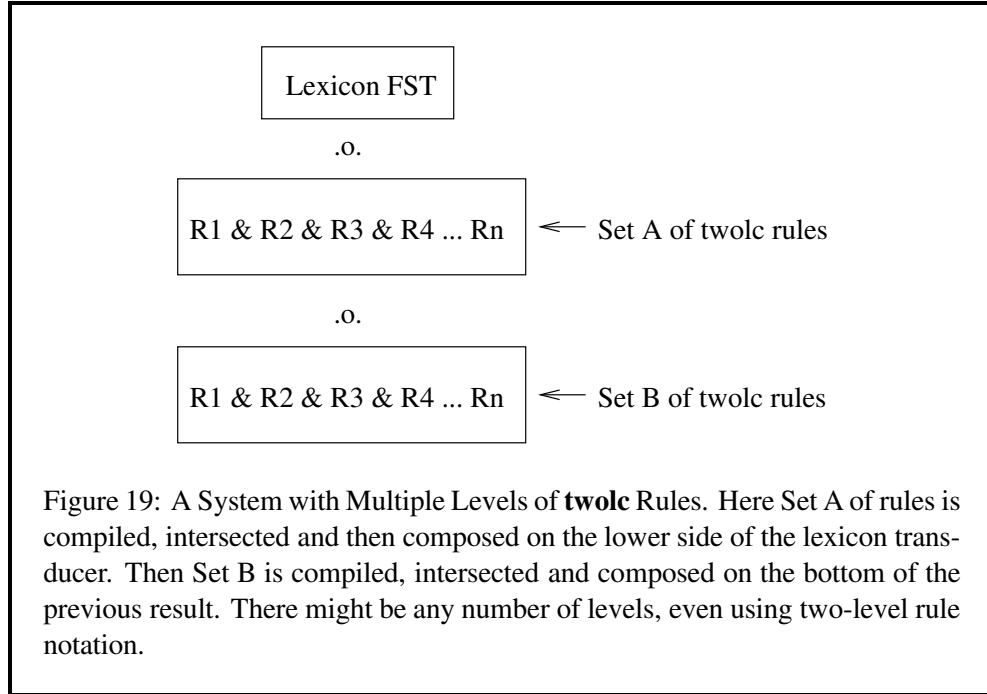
Lexicon FST

.o.

R1 & R2 & R3 & R4 ... Rn

Set A of twolc rules

.o.

R1 & R2 & R3 & R4 ... Rn

Set B of twolc rules

Figure 19: A System with Multiple Levels of **twolc** Rules. Here Set A of rules is compiled, intersected and then composed on the lower side of the lexicon transducer. Then Set B is compiled, intersected and composed on the bottom of the previous result. There might be any number of levels, even using two-level rule notation.